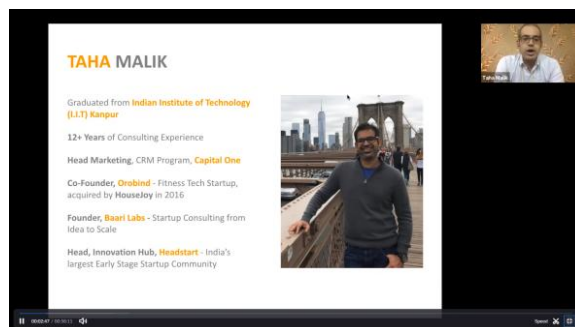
TAHA MALIK

Graduated from Indian Institute of Technology (I.I.T) Kanpur

12+ Years of Consulting Experience

Head Marketing, CRM Program, Capital One

Co-Founder, Orobind - Fitness Tech Startup, acquired by HouseJoy in 2016

Founder, Baari Labs - Startup Consulting from Idea to Scale

Head, Innovation Hub, Headstart - India's largest Early Stage Startup Community

Taha Malik

00:02:47 / 00:30:12

Speed